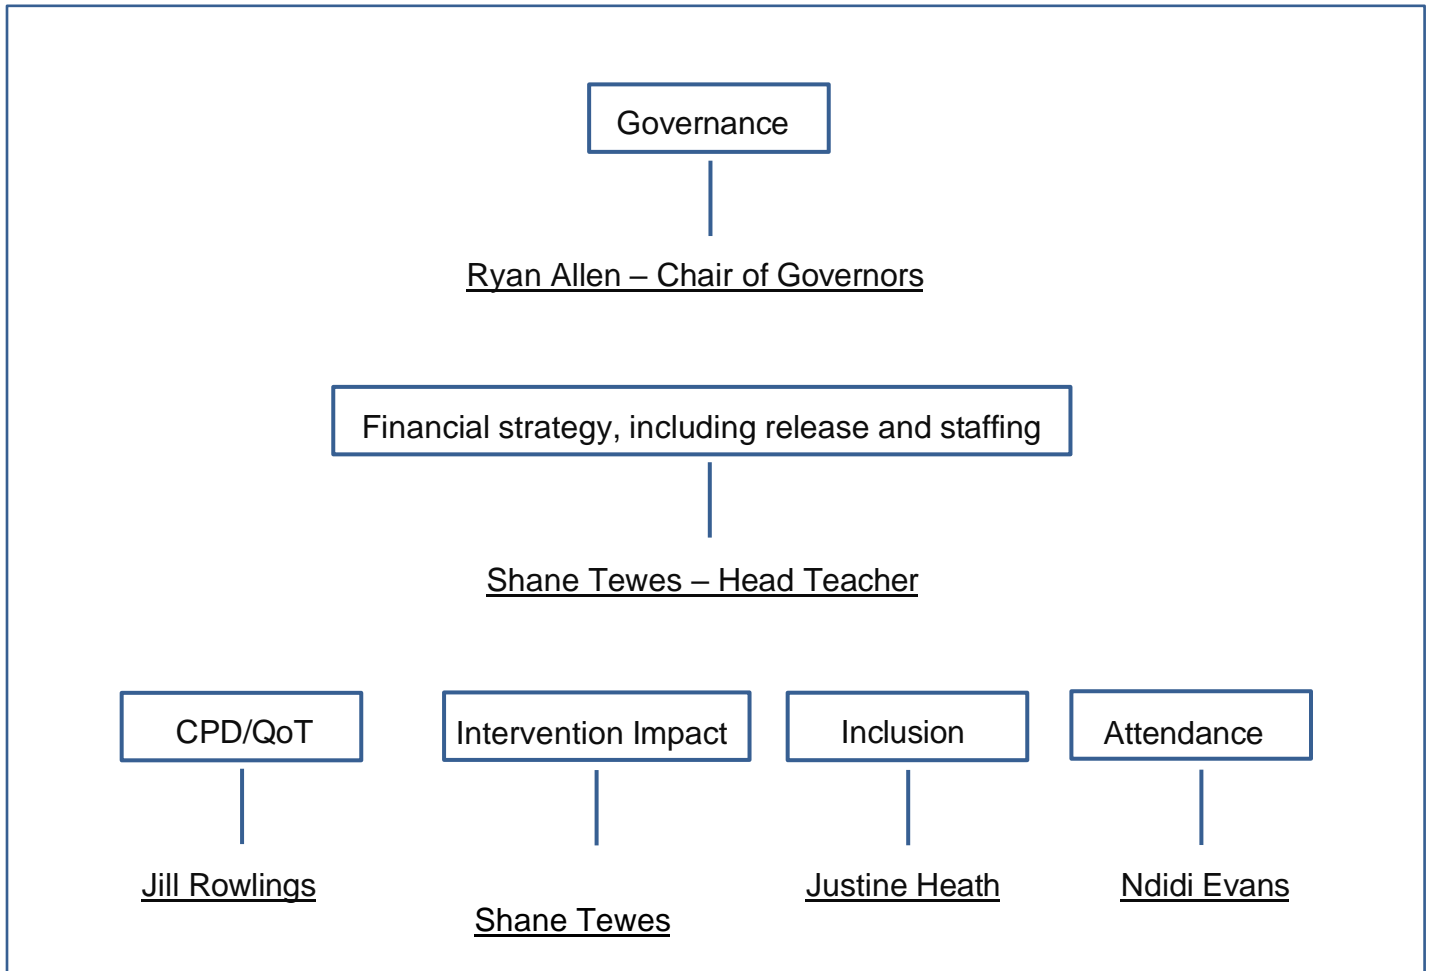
Governance

Ryan Allen – Chair of Governors

Financial strategy, including release and staffing

Shane Tewes – Head Teacher

CPD/QoT

Jill Rowlings

Intervention Impact

Shane Tewes

Inclusion

Justine Heath

Attendance

Ndidi Evans